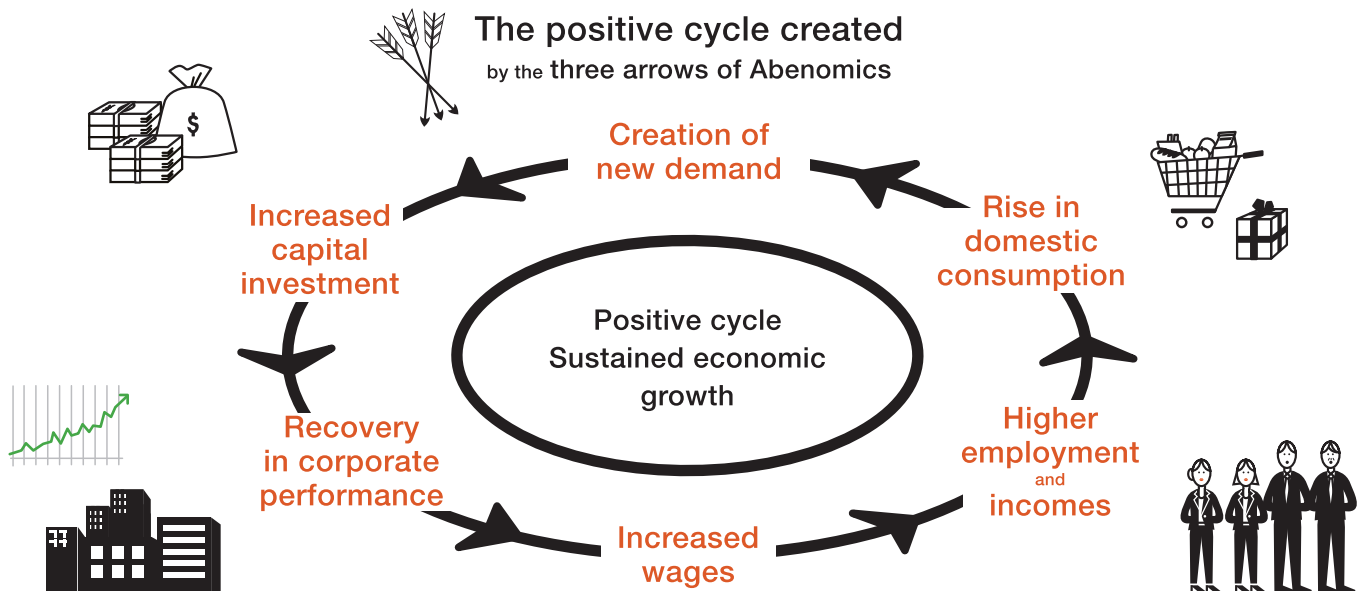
The positive cycle created
by the three arrows of Abenomics

Creation of new demand

Rise in domestic consumption

Higher employment and incomes

Increased wages

Recovery in corporate performance

Increased capital investment

Positive cycle
Sustained economic growth

$